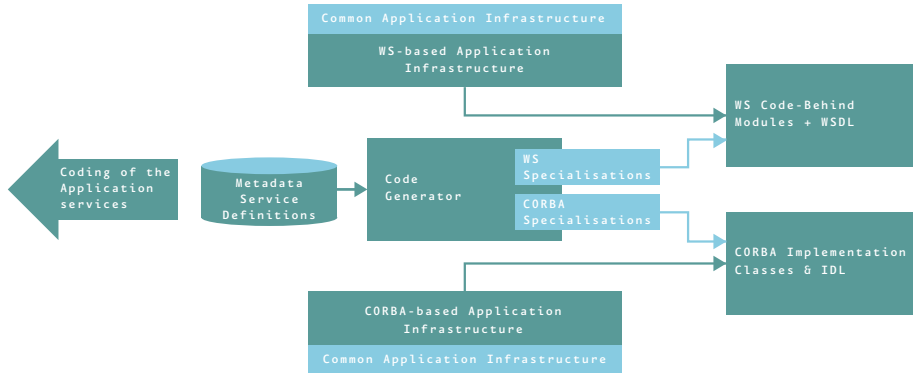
Common Application Infrastructure

WS-based Application Infrastructure

WS Code-Behind Modules + WSDL

Coding of the Application services

Metadata Service Definitions

Code Generator

WS Specialisations

CORBA Specialisations

CORBA Implementation Classes & IDL

CORBA-based Application Infrastructure

Common Application Infrastructure